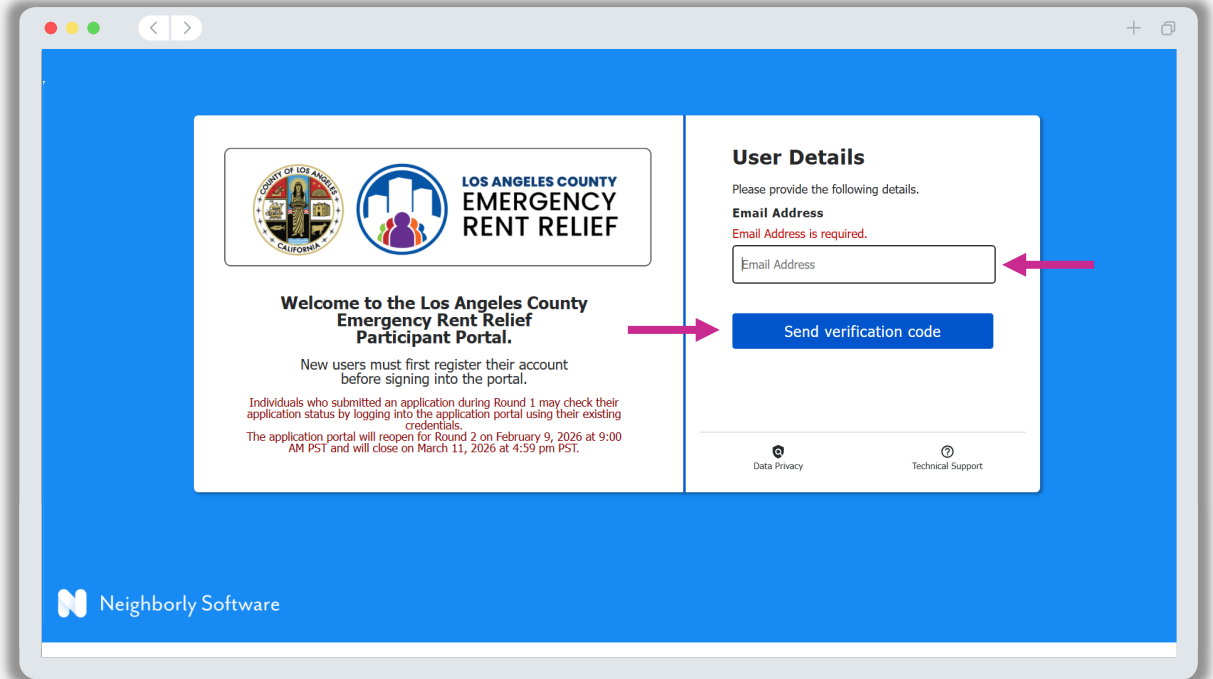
COUNTY OF LOS ANGELES
CALIFORNIA

LOS ANGELES COUNTY
EMERGENCY
RENT RELIEF

Welcome to the Los Angeles County Emergency Rent Relief Participant Portal.

New users must first register their account before signing into the portal.

Individuals who submitted an application during Round 1 may check their application status by logging into the application portal using their existing credentials.
The application portal will reopen for Round 2 on February 9, 2026 at 9:00 AM PST and will close on March 11, 2026 at 4:59 pm PST.

User Details

Please provide the following details.

Email Address

Email Address is required.

Email Address

Send verification code

Data Privacy

Technical Support

Neighborly Software